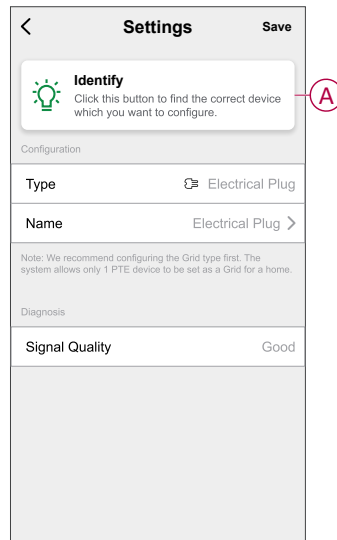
<
Settings
Save

Identify
Click this button to find the correct device which you want to configure.

A

Configuration

Type
Electrical Plug

Name
Electrical Plug >

Note: We recommend configuring the Grid type first. The system allows only 1 PTE device to be set as a Grid for a home.

Diagnosis

Signal Quality
Good